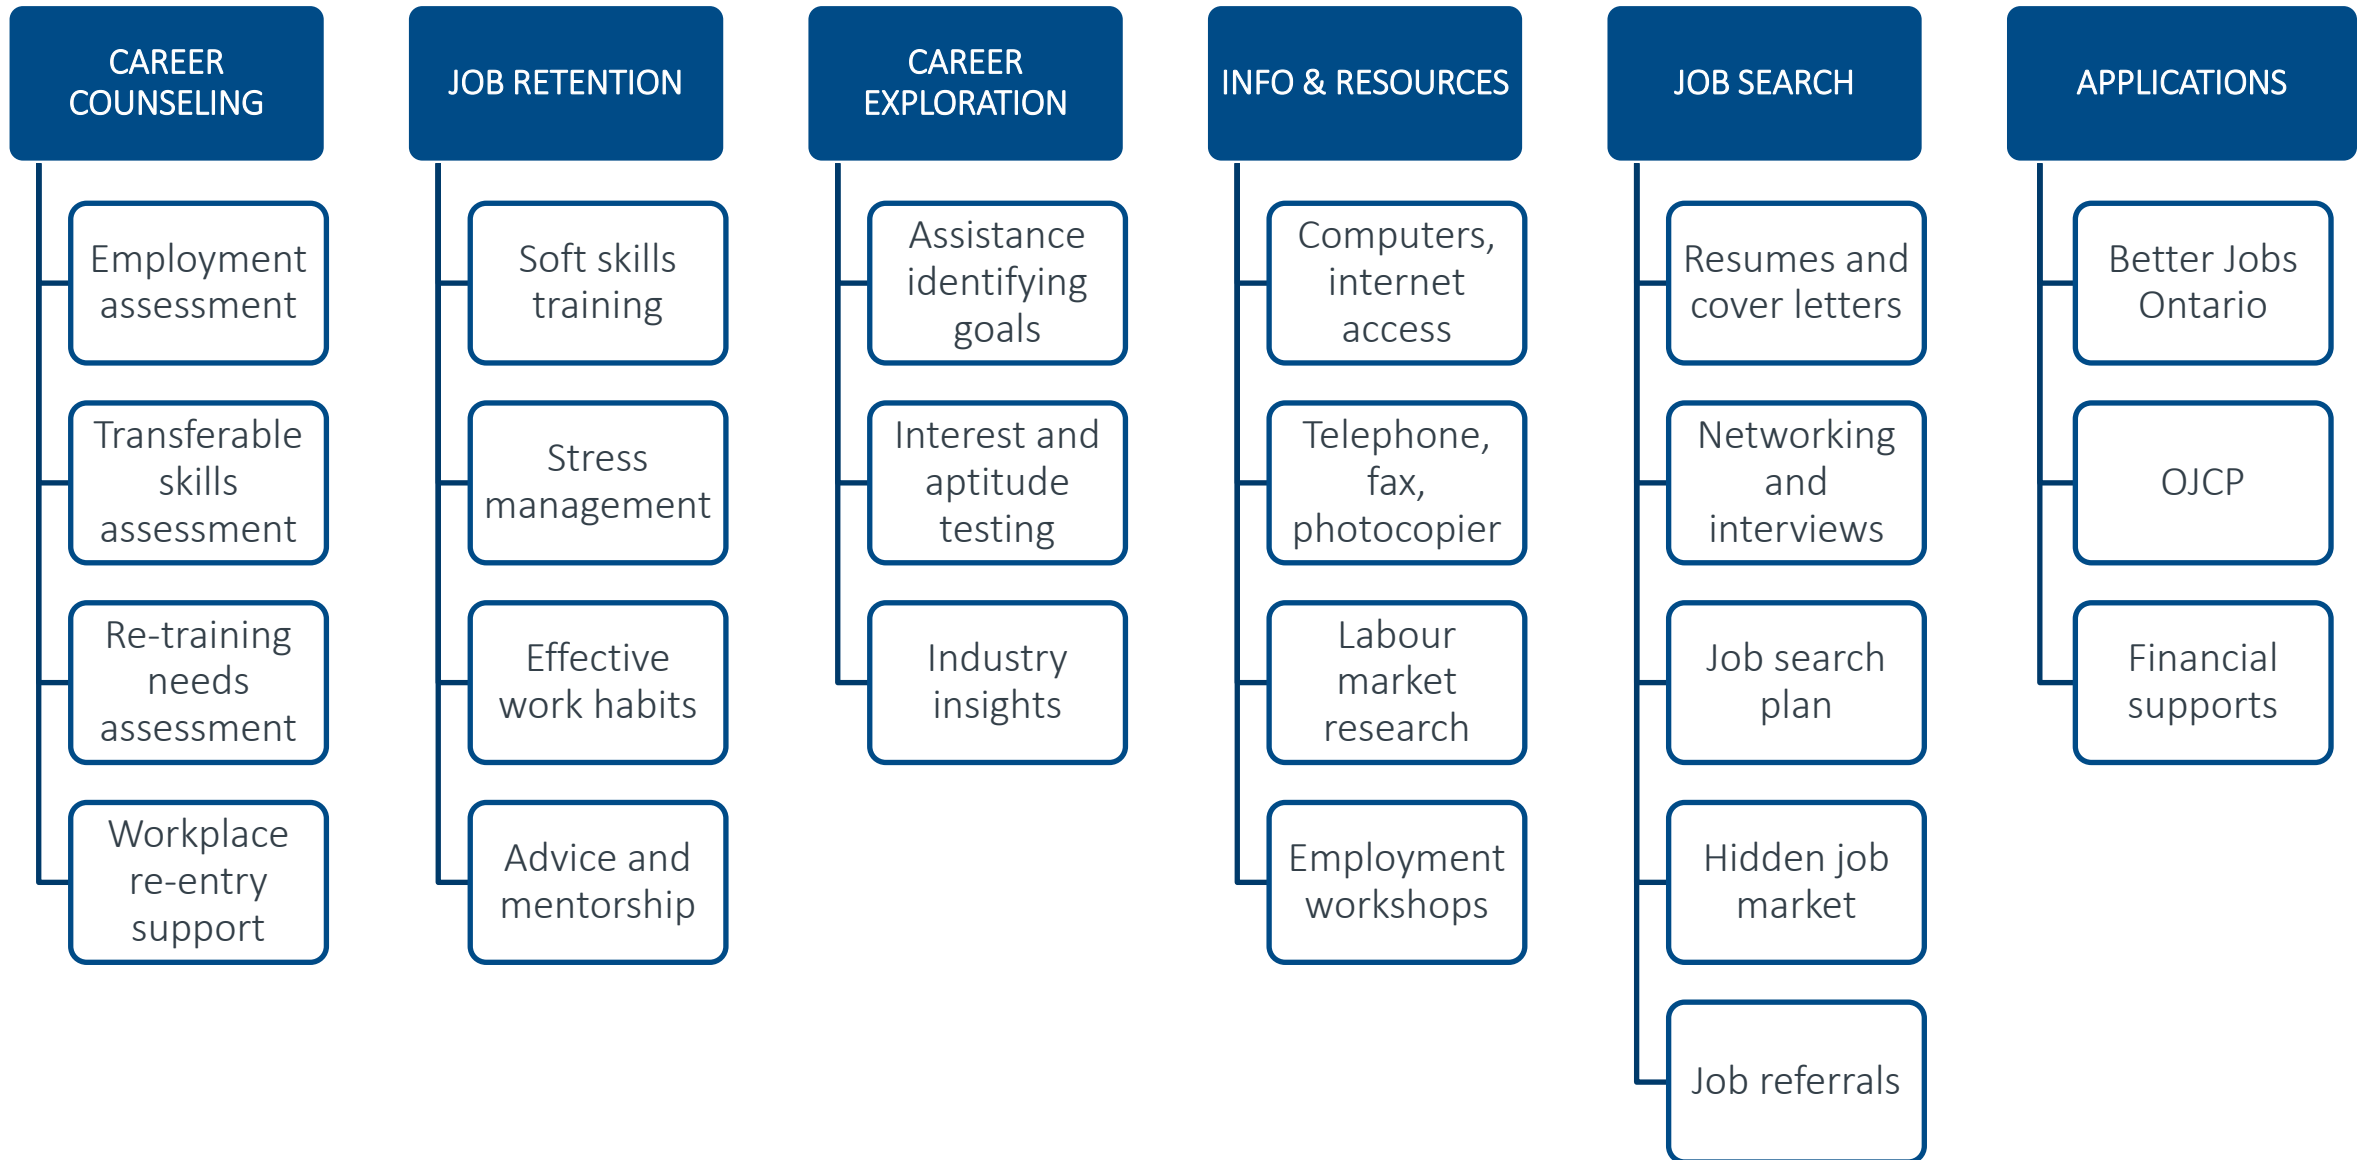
CAREER COUNSELING

Employment assessment

Transferable skills assessment

Re-training needs assessment

Workplace re-entry support

JOB RETENTION

Soft skills training

Stress management

Effective work habits

Advice and mentorship

CAREER EXPLORATION

Assistance identifying goals

Interest and aptitude testing

Industry insights

INFO & RESOURCES

Computers, internet access

Telephone, fax, photocopier

Labour market research

Employment workshops

JOB SEARCH

Resumes and cover letters

Networking and interviews

Job search plan

Hidden job market

Job referrals

APPLICATIONS

Better Jobs Ontario

OJCP

Financial supports